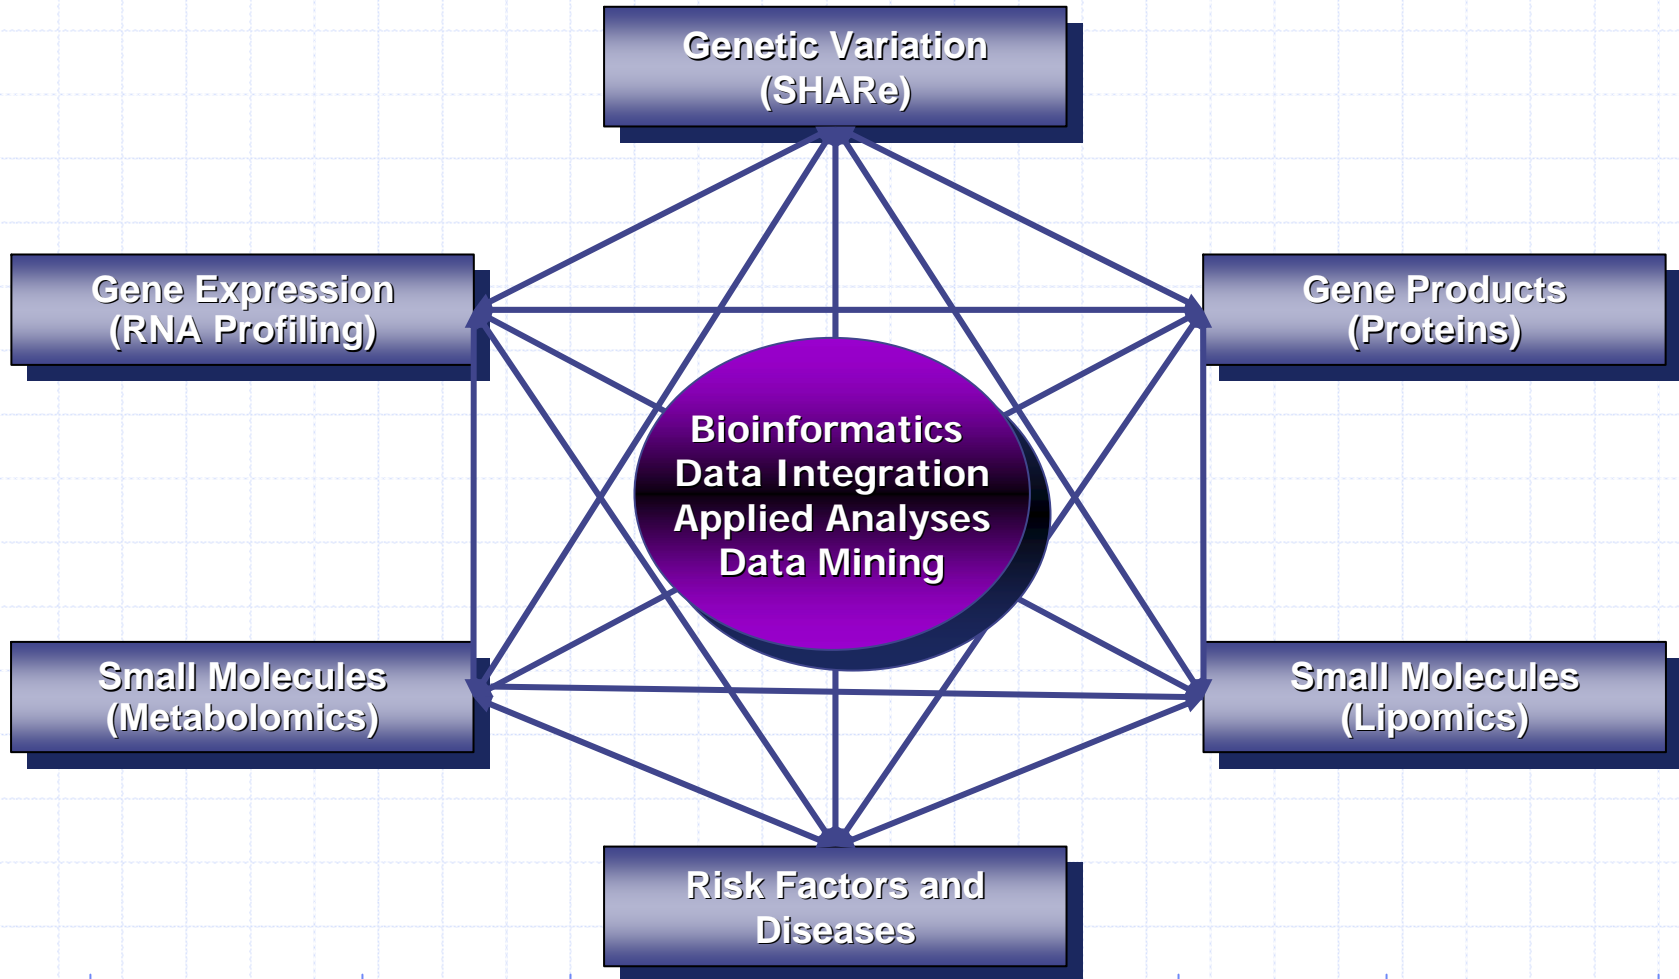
Genetic Variation
(SHARe)

Gene Expression
(RNA Profiling)

Gene Products
(Proteins)

Bioinformatics
Data Integration
Applied Analyses
Data Mining

Small Molecules
(Metabolomics)

Small Molecules
(Lipomics)

Risk Factors and
Diseases